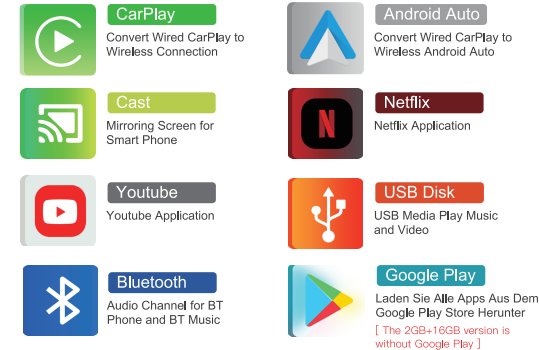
CarPlay
Convert Wired CarPlay to Wireless Connection

Android Auto
Convert Wired CarPlay to Wireless Android Auto

Cast
Mirroring Screen for Smart Phone

Netflix
Netflix Application

Youtube
Youtube Application

USB Disk
USB Media Play Music and Video

Bluetooth
Audio Channel for BT Phone and BT Music

Google Play
Laden Sie Alle Apps Aus Dem Google Play Store Herunter
[ The 2GB+16GB version is without Google Play ]